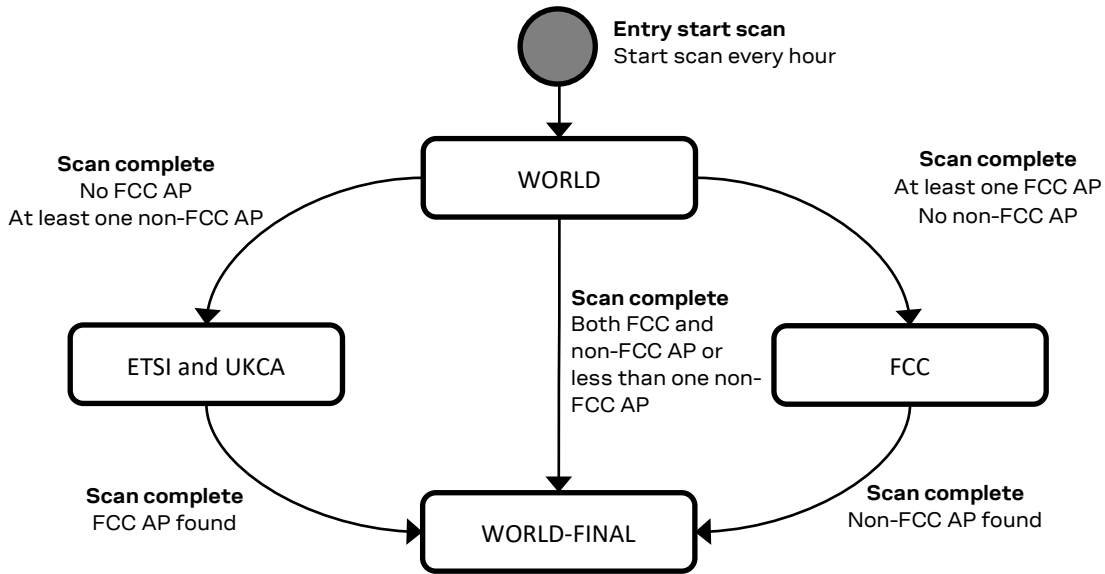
**Entry start scan**
Start scan every hour

WORLD

**Scan complete**
No FCC AP
At least one non-FCC AP

**Scan complete**
At least one FCC AP
No non-FCC AP

**Scan complete**
Both FCC and non-FCC AP or less than one non-FCC AP

ETSI and UKCA

FCC

**Scan complete**
FCC AP found

WORLD-FINAL

**Scan complete**
Non-FCC AP found